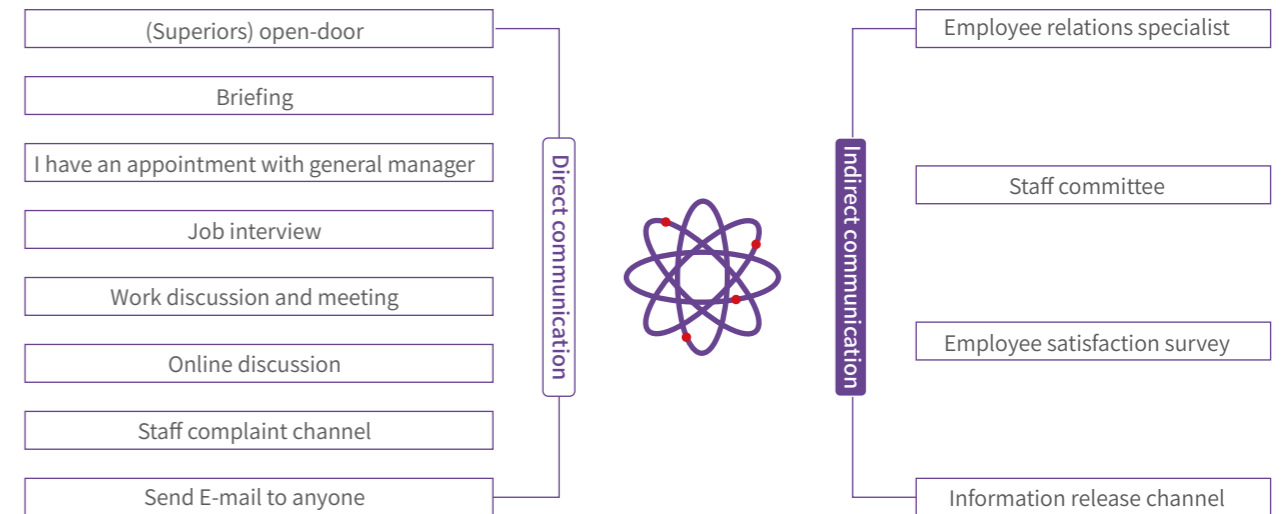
(Superiors) open-door

Briefing

I have an appointment with general manager

Job interview

Work discussion and meeting

Online discussion

Staff complaint channel

Send E-mail to anyone

Direct communication

Indirect communication

Employee relations specialist

Staff committee

Employee satisfaction survey

Information release channel